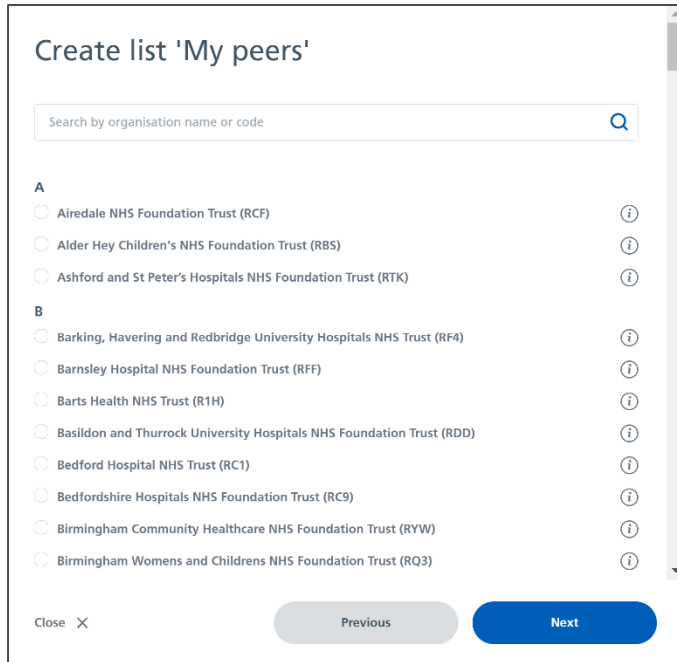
Create list 'My peers'

Search by organisation name or code

A

Airedale NHS Foundation Trust (RCF)

Alder Hey Children's NHS Foundation Trust (RBS)

Ashford and St Peter's Hospitals NHS Foundation Trust (RTK)

B

Barking, Havering and Redbridge University Hospitals NHS Trust (RF4)

Barnsley Hospital NHS Foundation Trust (RFF)

Barts Health NHS Trust (R1H)

Basildon and Thurrock University Hospitals NHS Foundation Trust (RDD)

Bedford Hospital NHS Trust (RC1)

Bedfordshire Hospitals NHS Foundation Trust (RC9)

Birmingham Community Healthcare NHS Foundation Trust (RYW)

Birmingham Womens and Childrens NHS Foundation Trust (RQ3)

Close

Previous

Next